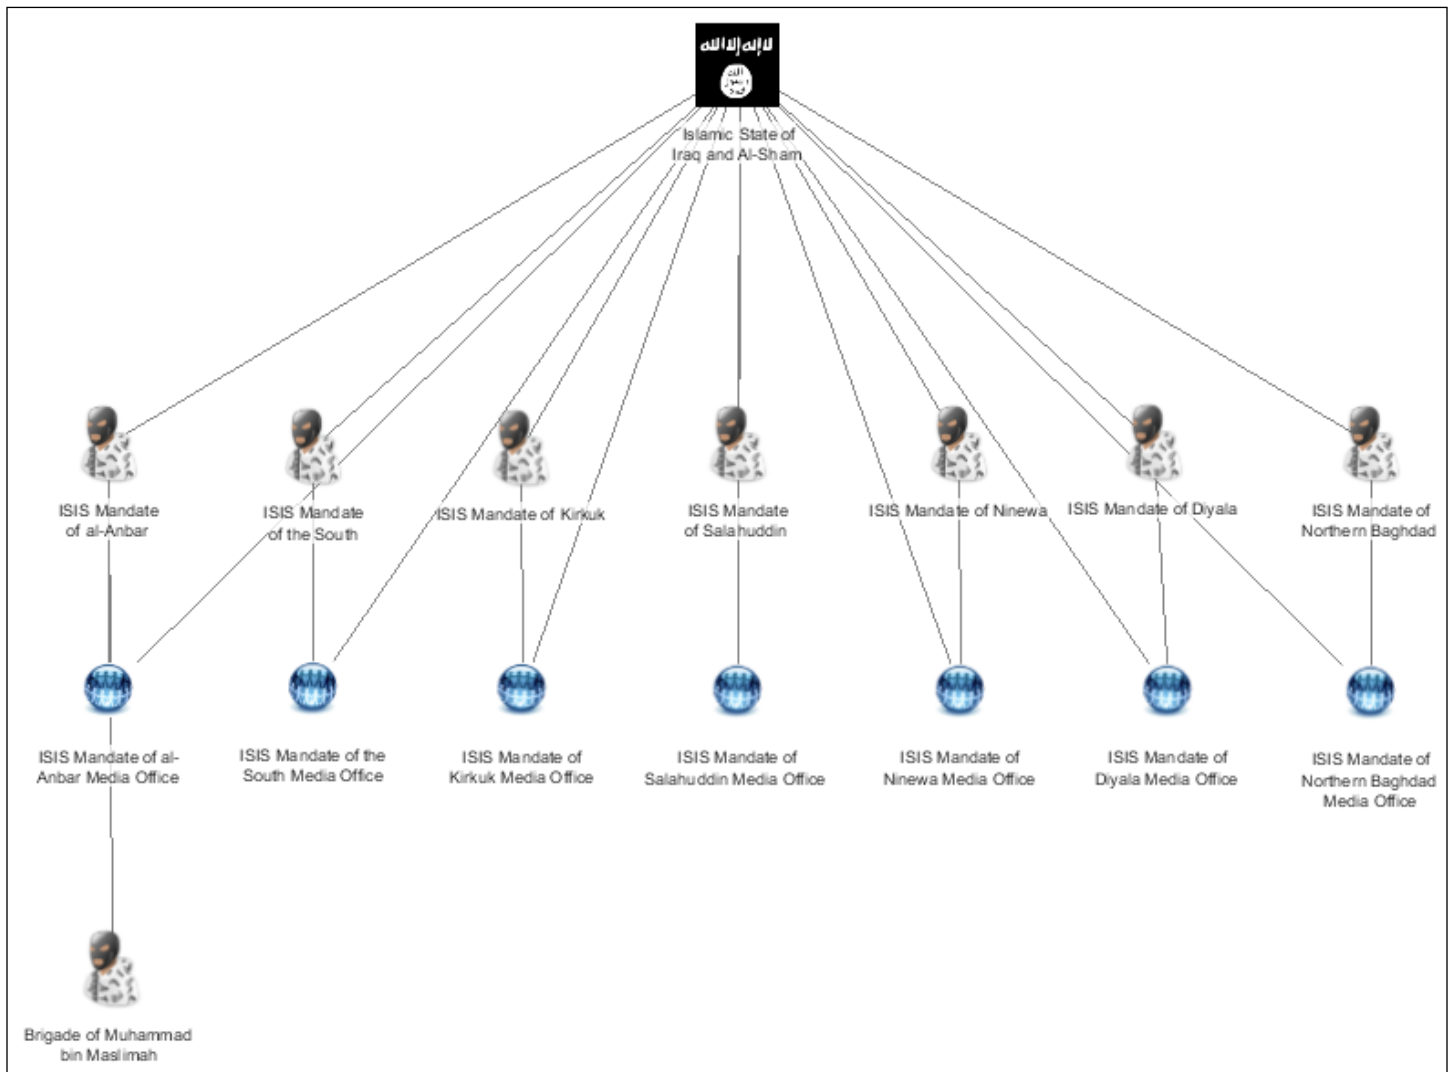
Islamic State of Iraq and Al-Sham

ISIS Mandate of al-Anbar

ISIS Mandate of the South

ISIS Mandate of Kirkuk

ISIS Mandate of Salahuddin

ISIS Mandate of Ninewa

ISIS Mandate of Diyala

ISIS Mandate of Northern Baghdad

ISIS Mandate of al-Anbar Media Office

ISIS Mandate of the South Media Office

ISIS Mandate of Kirkuk Media Office

ISIS Mandate of Salahuddin Media Office

ISIS Mandate of Ninewa Media Office

ISIS Mandate of Diyala Media Office

ISIS Mandate of Northern Baghdad Media Office

Brigade of Muhammad bin Maslimah